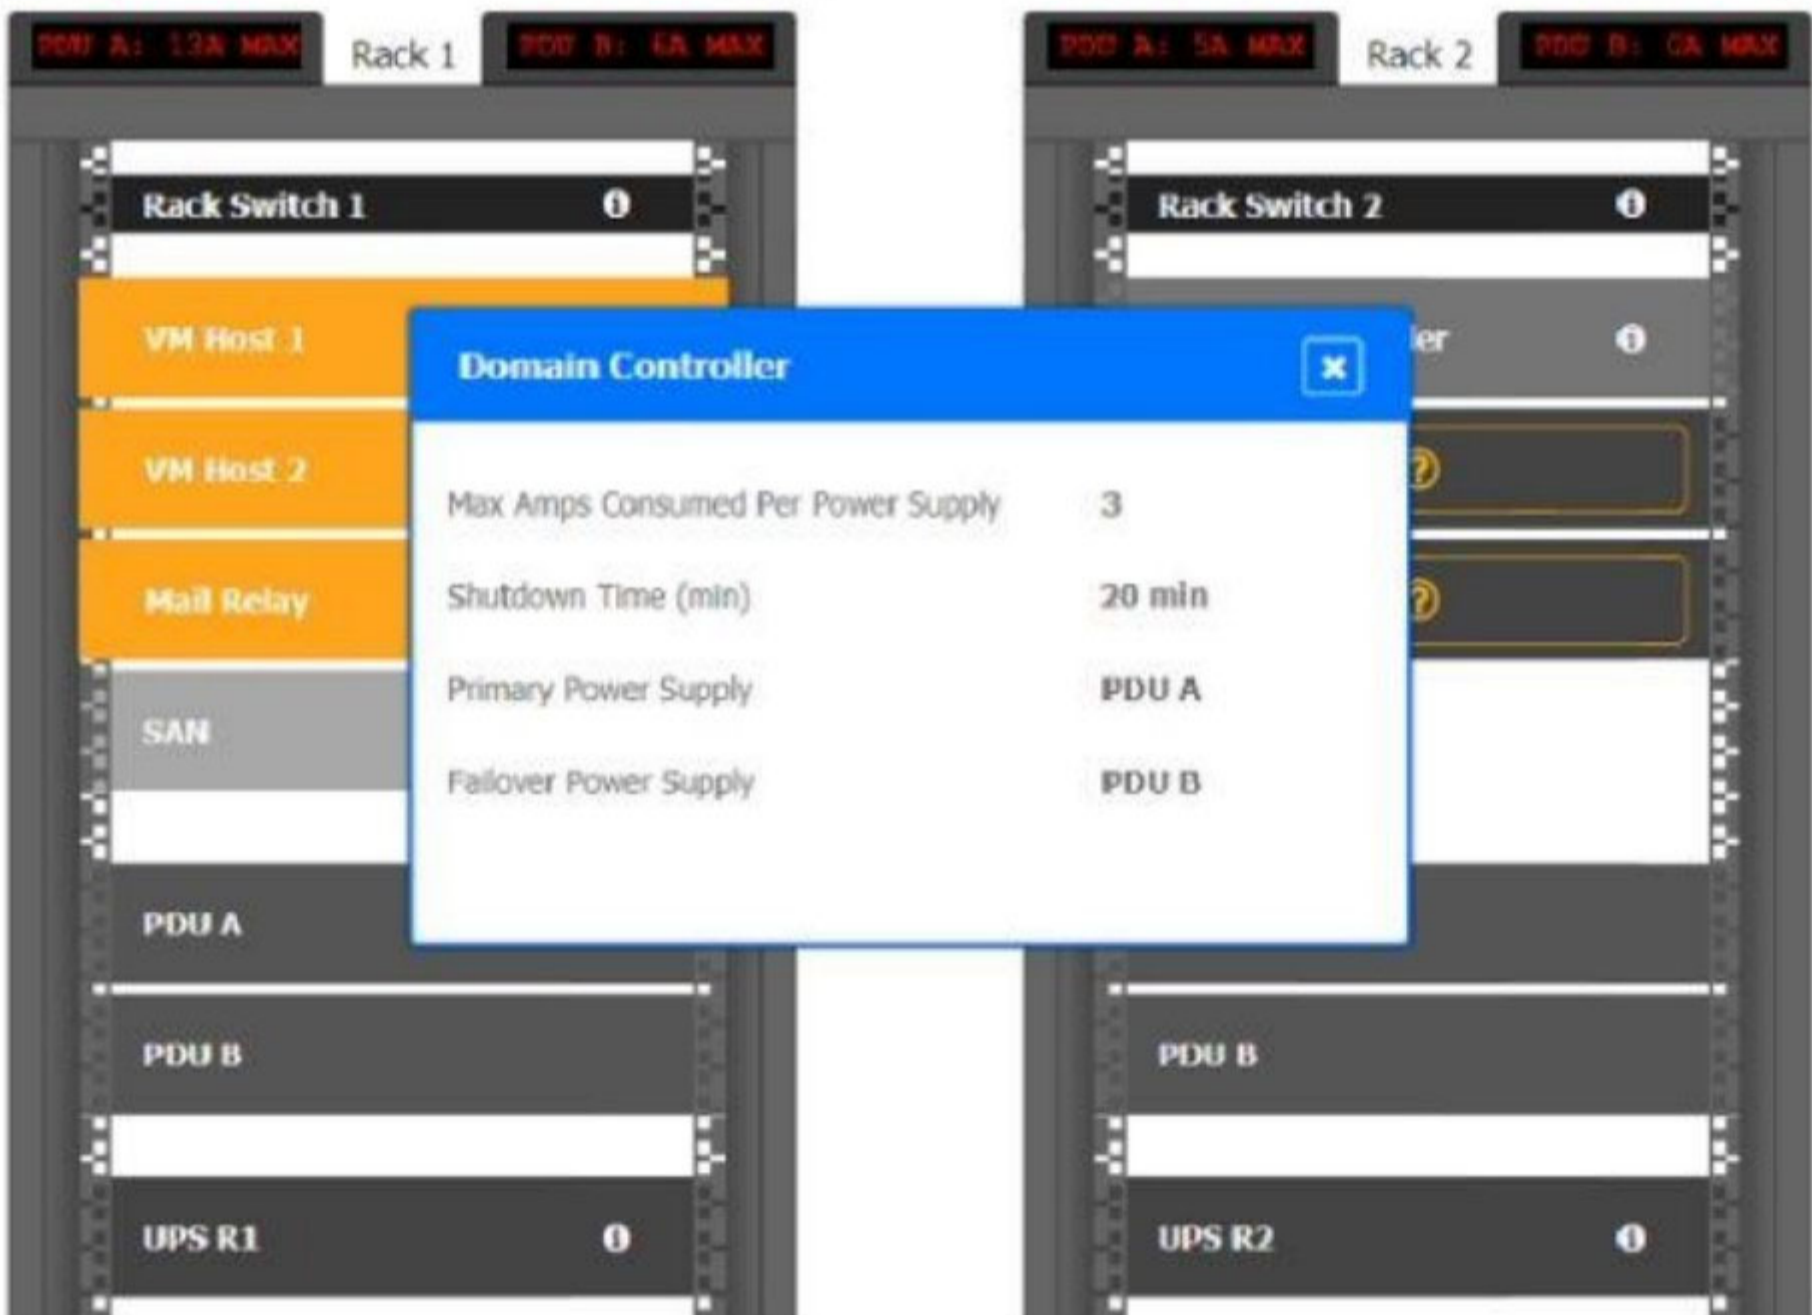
PDU A: 13A MAX

Rack 1

PDU B: 6A MAX

PDU A: 5A MAX

Rack 2

PDU B: 6A MAX

Rack Switch 1

Rack Switch 2

VM Host 1

VM Host 2

Mail Relay

SAN

PDU A

PDU B

UPS R1

ler

PDU B

UPS R2

Domain Controller

×

| | |
|---|---|
| Max Amps Consumed Per Power Supply | 3 |
| Shutdown Time (min) | 20 min |
| Primary Power Supply | PDU A |
| Failover Power Supply | PDU B |